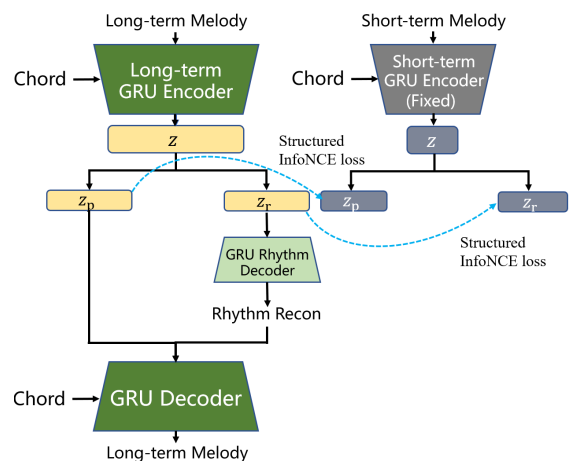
Long-term Melody

Chord

Long-term GRU Encoder

$z$

$z_p$

$z_r$

GRU Rhythm Decoder

Rhythm Recon

Chord

GRU Decoder

Long-term Melody

Short-term Melody

Chord

Short-term GRU Encoder (Fixed)

$z$

Structured InfoNCE loss

$z_p$

$z_r$

Structured InfoNCE loss